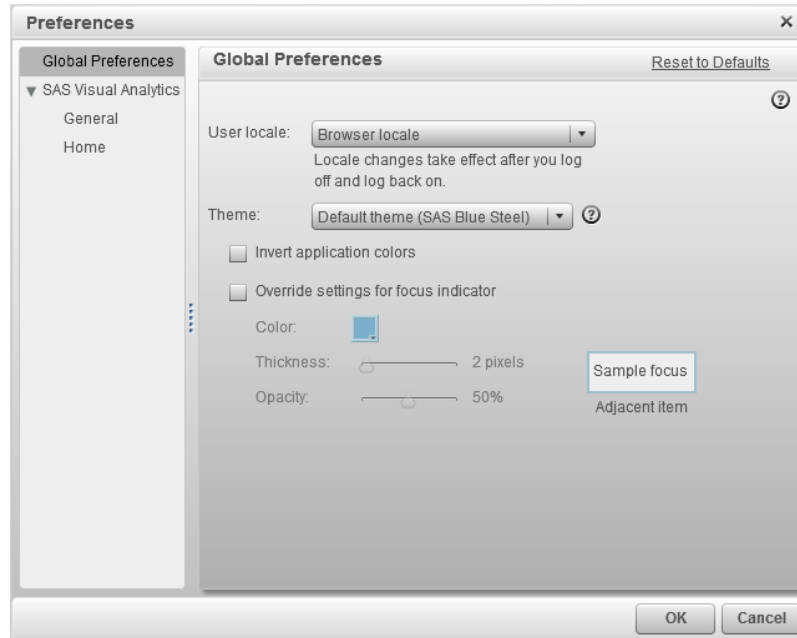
Preferences

×

Global Preferences
▼ SAS Visual Analytics
General
Home

Global Preferences

Reset to Defaults

User locale: Browser locale

Locale changes take effect after you log off and log back on.

Theme: Default theme (SAS Blue Steel)

Invert application colors

Override settings for focus indicator

Color:

Thickness: 2 pixels

Opacity: 50%

Sample focus

Adjacent item

OK

Cancel